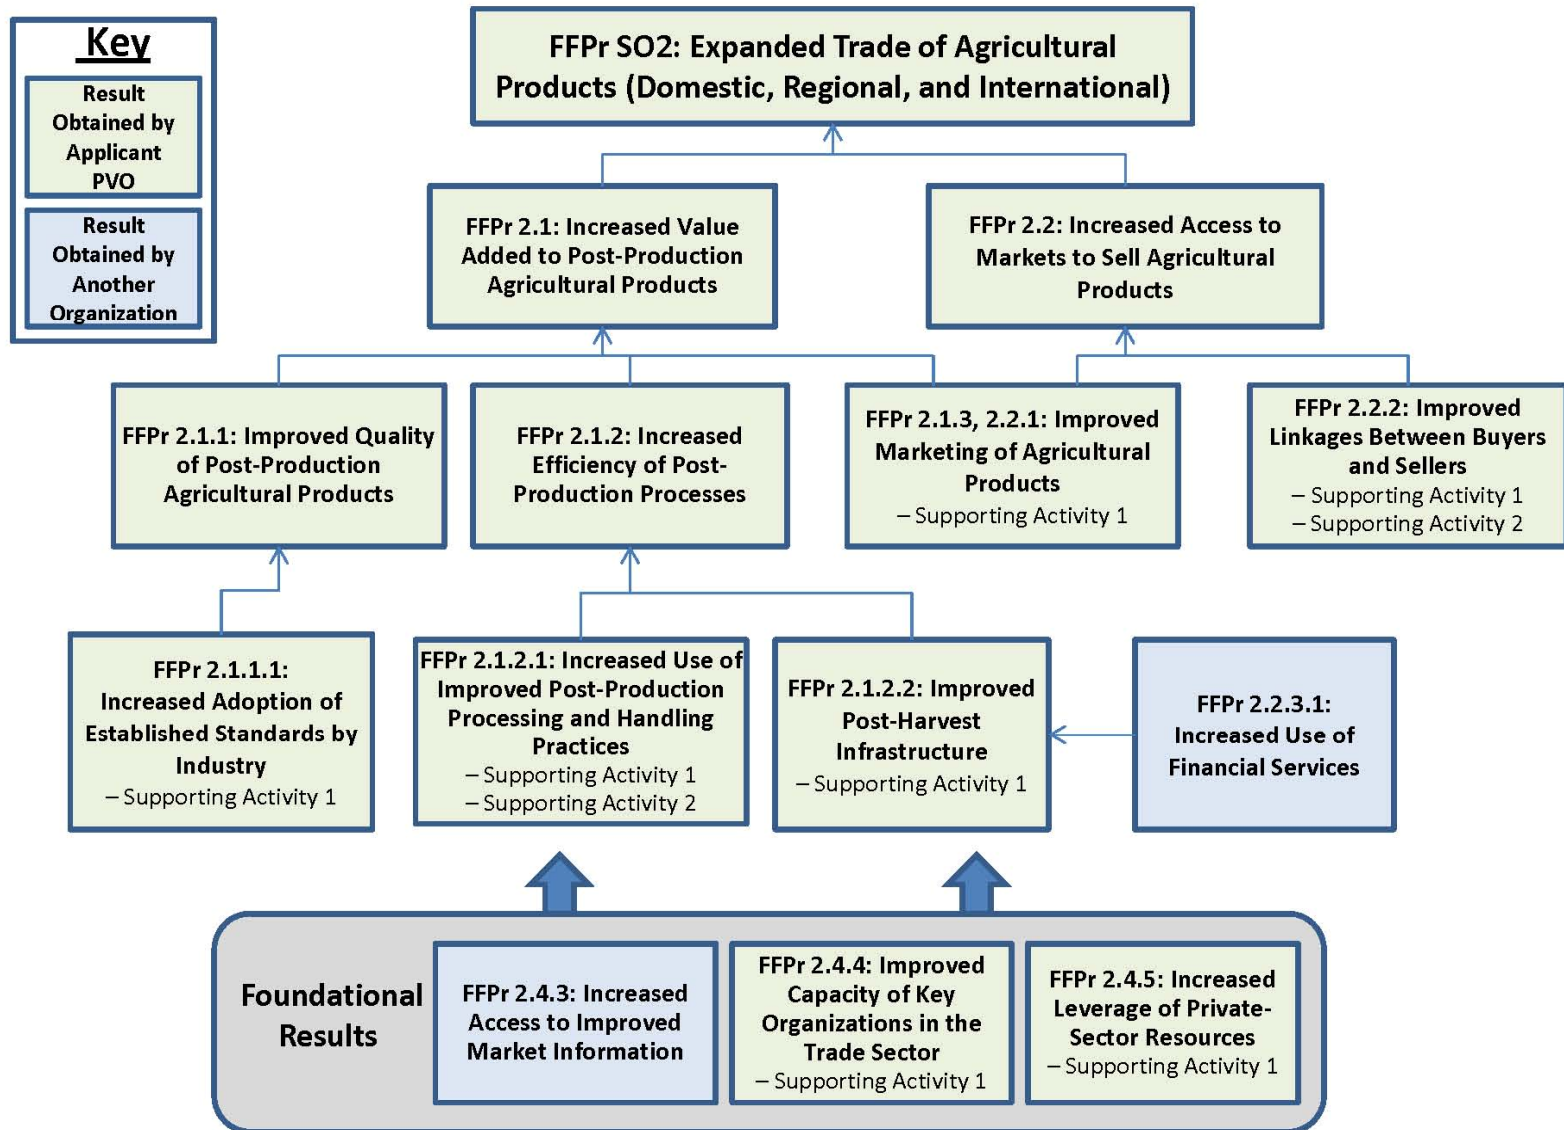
Key

Result Obtained by Applicant PVO

Result Obtained by Another Organization

FFPr SO2: Expanded Trade of Agricultural Products (Domestic, Regional, and International)

FFPr 2.1: Increased Value Added to Post-Production Agricultural Products

FFPr 2.2: Increased Access to Markets to Sell Agricultural Products

FFPr 2.1.1: Improved Quality of Post-Production Agricultural Products

FFPr 2.1.2: Increased Efficiency of Post-Production Processes

FFPr 2.1.3, 2.2.1: Improved Marketing of Agricultural Products
– Supporting Activity 1

FFPr 2.2.2: Improved Linkages Between Buyers and Sellers
– Supporting Activity 1
– Supporting Activity 2

FFPr 2.1.1.1: Increased Adoption of Established Standards by Industry
– Supporting Activity 1

FFPr 2.1.2.1: Increased Use of Improved Post-Production Processing and Handling Practices
– Supporting Activity 1
– Supporting Activity 2

FFPr 2.1.2.2: Improved Post-Harvest Infrastructure
– Supporting Activity 1

FFPr 2.2.3.1: Increased Use of Financial Services

Foundational Results

FFPr 2.4.3: Increased Access to Improved Market Information

FFPr 2.4.4: Improved Capacity of Key Organizations in the Trade Sector
– Supporting Activity 1

FFPr 2.4.5: Increased Leverage of Private-Sector Resources
– Supporting Activity 1